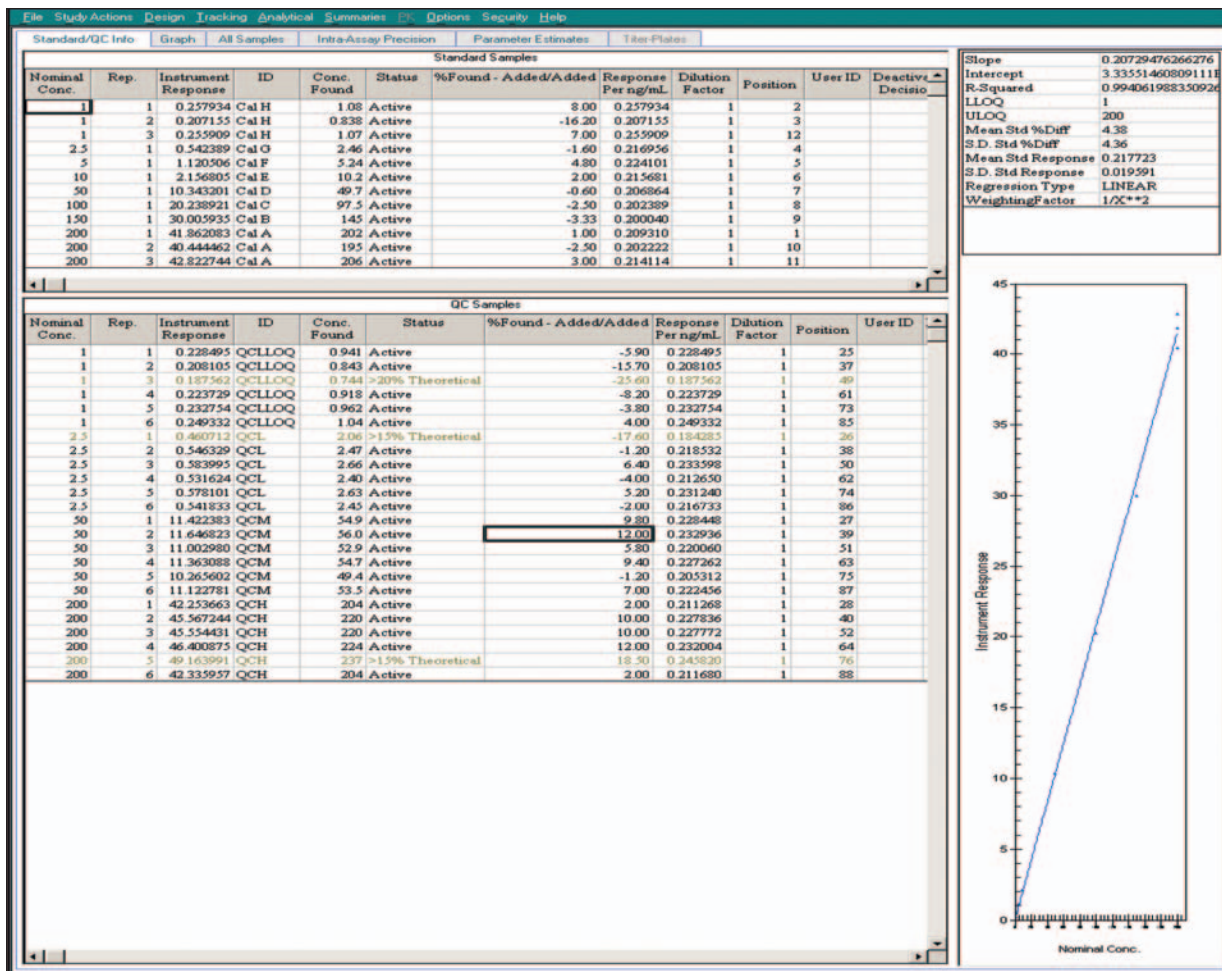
File Study Actions Design Tracking Analytical Summaries PK Options Security Help

Standard/QC Info | Graph | All Samples | Intra-Assay Precision | Parameter Estimates | Titer Plates

Standard Samples

| Nominal Conc. | Rep. | Instrument Response | ID | Conc. Found | Status | %Found - Added/Added | Response Per ng/mL | Dilution Factor | Position | User ID | Deactiva Decisio |
|---|---|---|---|---|---|---|---|---|---|---|---|
| 1 | 1 | 0.257934 | Cal H | 1.08 | Active | 8.00 | 0.257934 | 1 | 2 | | |
| 1 | 2 | 0.207155 | Cal H | 0.838 | Active | -16.20 | 0.207155 | 1 | 3 | | |
| 1 | 3 | 0.255909 | Cal H | 1.07 | Active | 7.00 | 0.255909 | 1 | 12 | | |
| 2.5 | 1 | 0.542389 | Cal G | 2.46 | Active | -1.60 | 0.216956 | 1 | 4 | | |
| 5 | 1 | 1.120506 | Cal F | 5.24 | Active | 4.80 | 0.224101 | 1 | 5 | | |
| 10 | 1 | 2.156805 | Cal E | 10.2 | Active | 2.00 | 0.215681 | 1 | 6 | | |
| 50 | 1 | 10.343201 | Cal D | 49.7 | Active | -0.60 | 0.206864 | 1 | 7 | | |
| 100 | 1 | 20.238921 | Cal C | 97.5 | Active | -2.50 | 0.202389 | 1 | 8 | | |
| 150 | 1 | 30.005935 | Cal B | 145 | Active | -3.33 | 0.200040 | 1 | 9 | | |
| 200 | 1 | 41.862083 | Cal A | 202 | Active | 1.00 | 0.209310 | 1 | 1 | | |
| 200 | 2 | 40.444462 | Cal A | 195 | Active | -2.50 | 0.202222 | 1 | 10 | | |
| 200 | 3 | 42.822744 | Cal A | 206 | Active | 3.00 | 0.214114 | 1 | 11 | | |

QC Samples

| Nominal Conc. | Rep. | Instrument Response | ID | Conc. Found | Status | %Found - Added/Added | Response Per ng/mL | Dilution Factor | Position | User ID |
|---|---|---|---|---|---|---|---|---|---|---|
| 1 | 1 | 0.228495 | QCLLOQ | 0.941 | Active | -5.90 | 0.228495 | 1 | 25 | |
| 1 | 2 | 0.208105 | QCLLOQ | 0.843 | Active | -15.70 | 0.208105 | 1 | 37 | |
| 1 | 3 | 0.187562 | QCLLOQ | 0.744 | >20% Theoretical | -25.60 | 0.187562 | 1 | 49 | |
| 1 | 4 | 0.223729 | QCLLOQ | 0.918 | Active | -8.20 | 0.223729 | 1 | 61 | |
| 1 | 5 | 0.232754 | QCLLOQ | 0.962 | Active | -3.80 | 0.232754 | 1 | 73 | |
| 1 | 6 | 0.249332 | QCLLOQ | 1.04 | Active | 4.00 | 0.249332 | 1 | 85 | |
| 2.5 | 1 | 0.460712 | QCL | 2.06 | >15% Theoretical | -17.60 | 0.184285 | 1 | 26 | |
| 2.5 | 2 | 0.546329 | QCL | 2.47 | Active | -1.20 | 0.218532 | 1 | 38 | |
| 2.5 | 3 | 0.583995 | QCL | 2.66 | Active | 6.40 | 0.233598 | 1 | 50 | |
| 2.5 | 4 | 0.531624 | QCL | 2.40 | Active | -4.00 | 0.212650 | 1 | 62 | |
| 2.5 | 5 | 0.578101 | QCL | 2.63 | Active | 5.20 | 0.231240 | 1 | 74 | |
| 2.5 | 6 | 0.541833 | QCL | 2.45 | Active | -2.00 | 0.216733 | 1 | 86 | |
| 50 | 1 | 11.422383 | QCM | 54.9 | Active | 9.80 | 0.228448 | 1 | 27 | |
| 50 | 2 | 11.646823 | QCM | 56.0 | Active | 12.00 | 0.232936 | 1 | 39 | |
| 50 | 3 | 11.002980 | QCM | 52.9 | Active | 5.80 | 0.220060 | 1 | 51 | |
| 50 | 4 | 11.363088 | QCM | 54.7 | Active | 9.40 | 0.227262 | 1 | 63 | |
| 50 | 5 | 10.265602 | QCM | 49.4 | Active | -1.20 | 0.205312 | 1 | 75 | |
| 50 | 6 | 11.122781 | QCM | 53.5 | Active | 7.00 | 0.222456 | 1 | 87 | |
| 200 | 1 | 42.253663 | QCH | 204 | Active | 2.00 | 0.211268 | 1 | 28 | |
| 200 | 2 | 45.567244 | QCH | 220 | Active | 10.00 | 0.227836 | 1 | 40 | |
| 200 | 3 | 45.554431 | QCH | 220 | Active | 10.00 | 0.227772 | 1 | 52 | |
| 200 | 4 | 46.400875 | QCH | 224 | Active | 12.00 | 0.232004 | 1 | 64 | |
| 200 | 5 | 49.163991 | QCH | 237 | >15% Theoretical | 18.50 | 0.245820 | 1 | 76 | |
| 200 | 6 | 42.335957 | QCH | 204 | Active | 2.00 | 0.211680 | 1 | 88 | |

| | |
|---|---|
| Slope | 0.20729476266276 |
| Intercept | 3.33551460809111E |
| R-Squared | 0.99406198835092 |
| LLOQ | 1 |
| ULOQ | 200 |
| Mean Std %Diff | 4.38 |
| S.D. Std %Diff | 4.36 |
| Mean Std Response | 0.217723 |
| S.D. Std Response | 0.019591 |
| Regression Type | LINEAR |
| WeightingFactor | 1/X**2 |

45
40
35
30
25
20
15
10
5
0
Instrument Response
Nominal Conc.